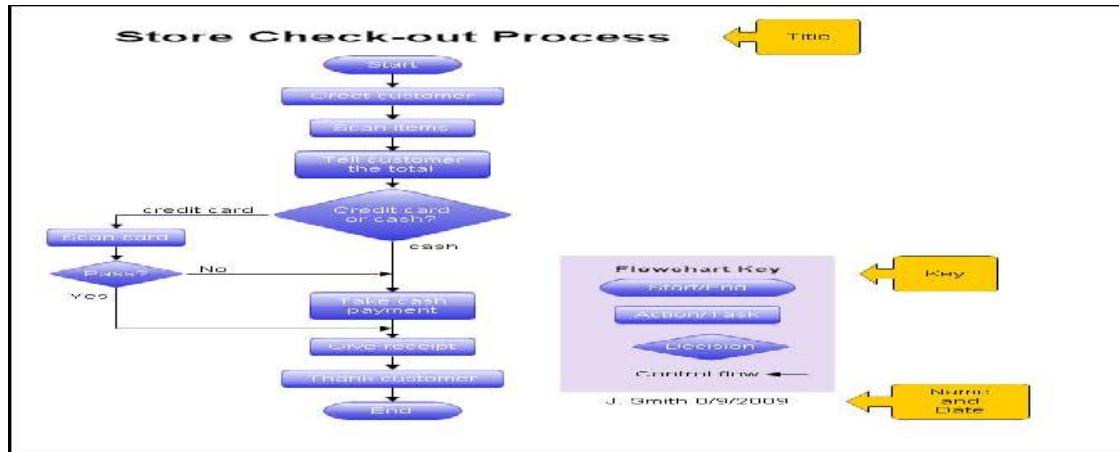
Store Check-out Process

Title

Start

Greet customer

Scan items

Tell customer the total

Credit card or cash?

credit card

cash

Scan card

Pass?

No

Yes

Take cash payment

Give receipt

Thank customer

End

Flowchart Key

Start/End

Action/Task

Decision

Control flow

Key

J. Smith 0/9/2009

Name and Date